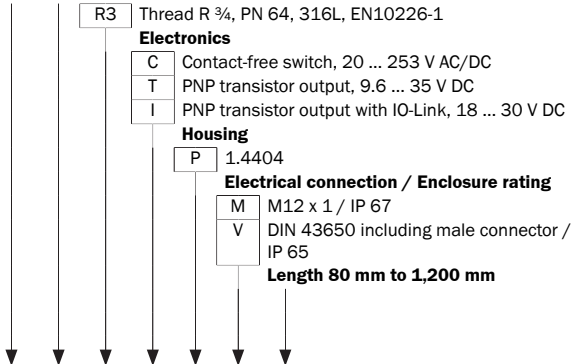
R3 Thread R ¾, PN 64, 316L, EN10226-1

**Electronics**

C Contact-free switch, 20 ... 253 V AC/DC

T PNP transistor output, 9.6 ... 35 V DC

I PNP transistor output with IO-Link, 18 ... 30 V DC

**Housing**

P 1.4404

**Electrical connection / Enclosure rating**

M M12 x 1 / IP 67

V DIN 43650 including male connector / IP 65

**Length 80 mm to 1,200 mm**